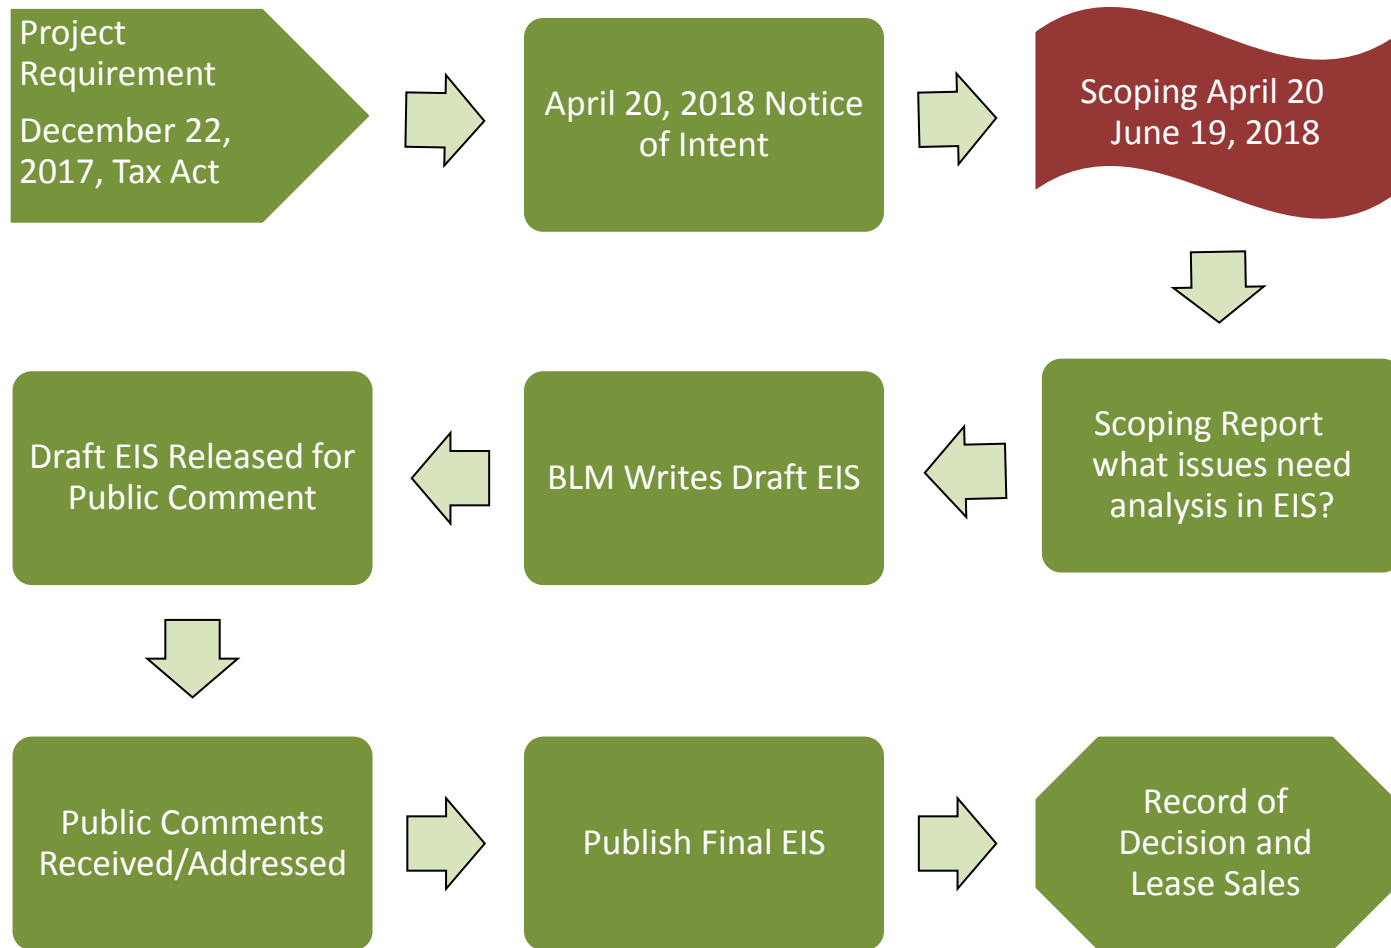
Project Requirement

December 22, 2017, Tax Act

April 20, 2018 Notice of Intent

Scoping April 20 June 19, 2018

Scoping Report what issues need analysis in EIS?

BLM Writes Draft EIS

Draft EIS Released for Public Comment

Public Comments Received/Addressed

Publish Final EIS

Record of Decision and Lease Sales